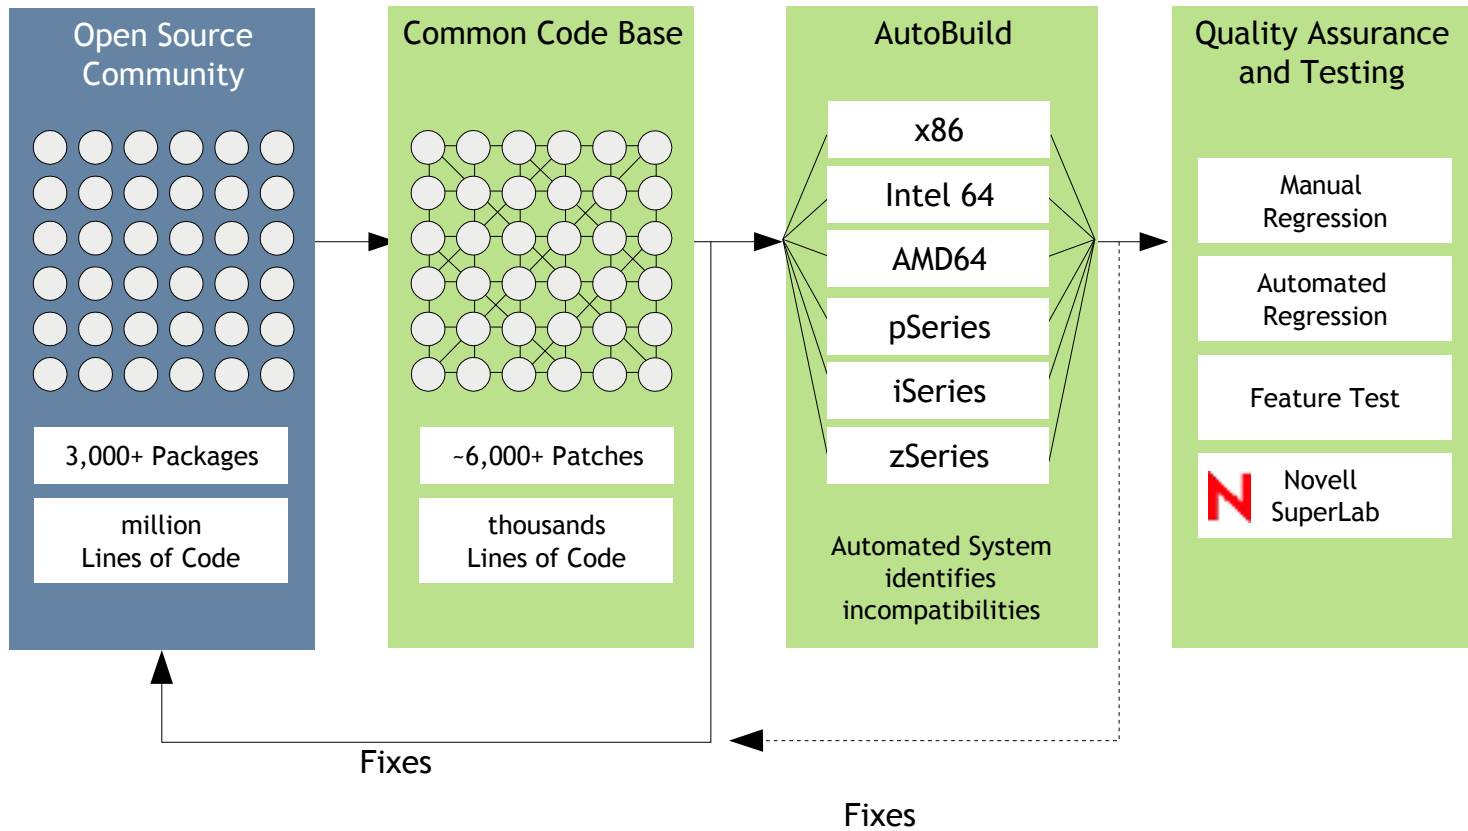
Open Source Community

3,000+ Packages

million Lines of Code

Common Code Base

~6,000+ Patches

thousands Lines of Code

AutoBuild

x86

Intel 64

AMD64

pSeries

iSeries

zSeries

Automated System identifies incompatibilities

Quality Assurance and Testing

Manual Regression

Automated Regression

Feature Test

N Novell SuperLab

Fixes

Fixes